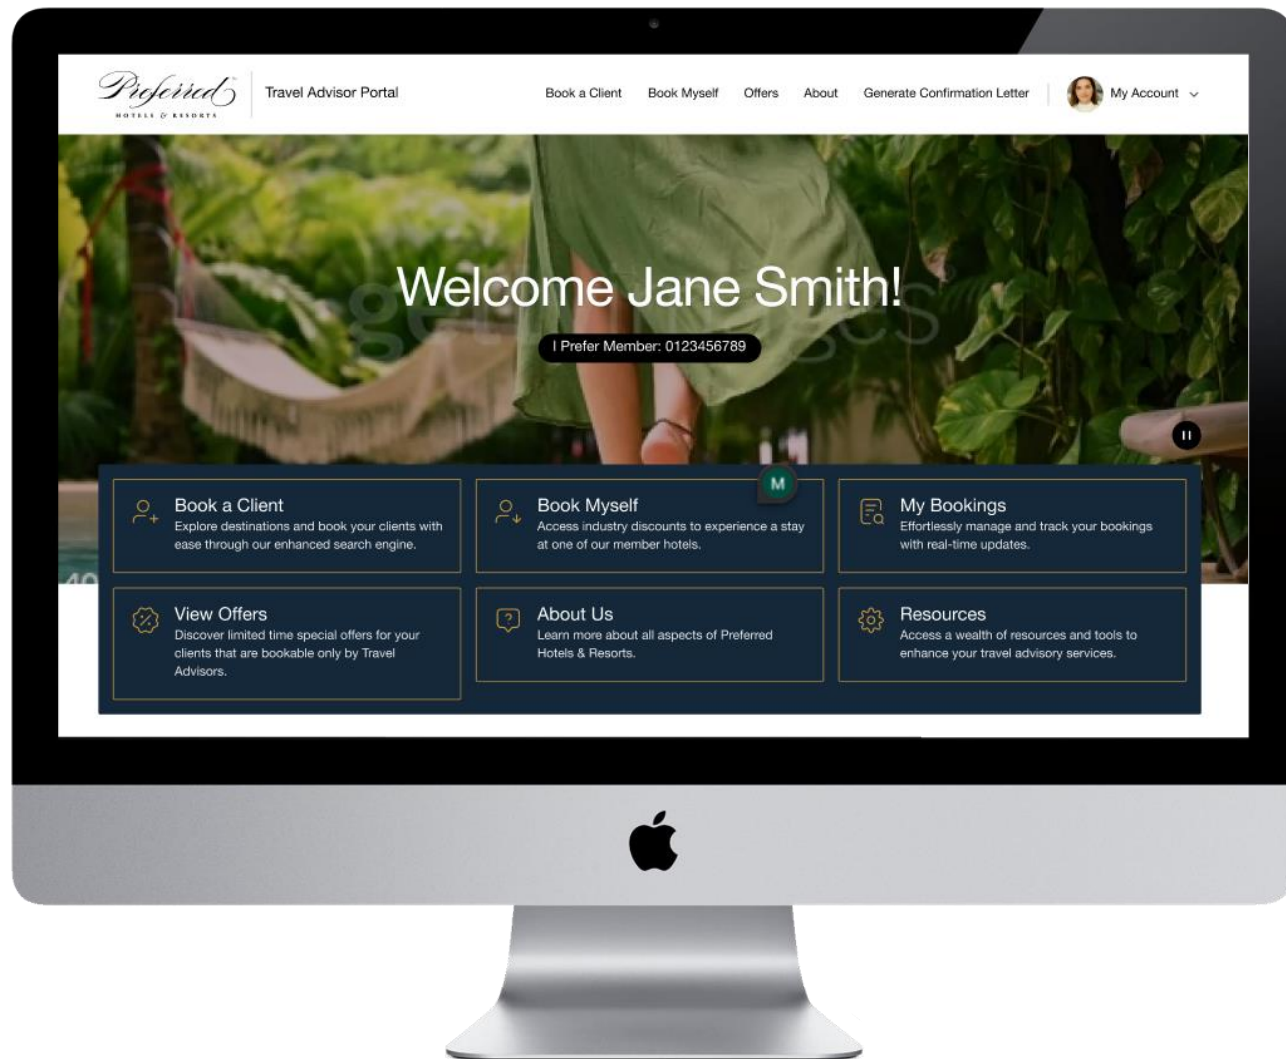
Preferred
HOTELS & RESORTS

Travel Advisor Portal

Book a Client Book Myself Offers About Generate Confirmation Letter My Account

Welcome Jane Smith!

I Prefer Member: 0123456789

Book a Client
Explore destinations and book your clients with ease through our enhanced search engine.

Book Myself
Access industry discounts to experience a stay at one of our member hotels.

M

My Bookings
Effortlessly manage and track your bookings with real-time updates.

View Offers
Discover limited time special offers for your clients that are bookable only by Travel Advisors.

About Us
Learn more about all aspects of Preferred Hotels & Resorts.

Resources
Access a wealth of resources and tools to enhance your travel advisory services.